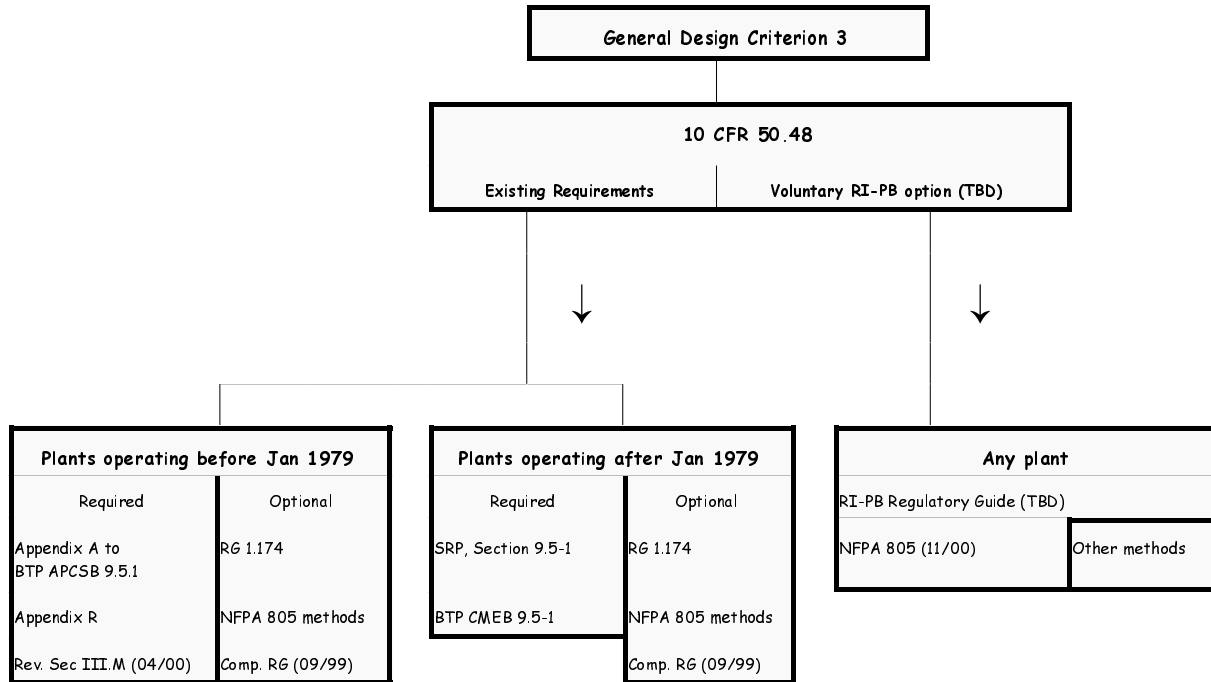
General Design Criterion 3

10 CFR 50.48

Existing Requirements

Voluntary RI-PB option (TBD)

Plants operating before Jan 1979

| Required | Optional |
|---|---|
| Appendix A to BTP APCSB 9.5.1 | RG 1.174 |
| Appendix R | NFPA 805 methods |
| Rev. Sec III.M (04/00) | Comp. RG (09/99) |

Plants operating after Jan 1979

| Required | Optional |
|---|---|
| SRP, Section 9.5-1 | RG 1.174 |
| BTP CMEB 9.5-1 | NFPA 805 methods |
| | Comp. RG (09/99) |

Any plant

RI-PB Regulatory Guide (TBD)

| NFPA 805 (11/00) | Other methods |
|---|---|